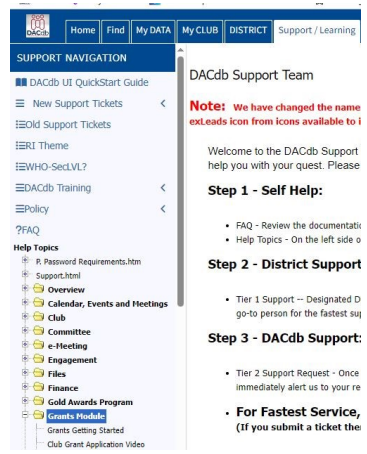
DACdb Home Find My DATA My CLUB DISTRICT Support / Learning

SUPPORT NAVIGATION

DACdb UI QuickStart Guide

New Support Tickets <

Old Support Tickets

RI Theme

WHO-SecLVL?

DACdb Training <

Policy <

?FAQ

Help Topics

P. Password Requirements.htm

Support.html

Overview

Calendar, Events and Meetings

Club

Committee

e-Meeting

Engagement

Files

Finance

Gold Awards Program

Grants Module

Grants Getting Started

Club Grant Application Video

DACdb Support Team

Note: We have changed the name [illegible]
exLeads icon from icons available to i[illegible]

Welcome to the DACdb Support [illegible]
help you with your quest. Please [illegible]

Step 1 - Self Help:

• FAQ - Review the documentatio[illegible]
• Help Topics - On the left side o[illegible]

Step 2 - District Support

• Tier 1 Support -- Designated D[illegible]
go-to person for the fastest su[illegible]

Step 3 - DACdb Support:

• Tier 2 Support Request - Once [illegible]
immediately alert us to your re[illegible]

• For Fastest Service,
(If you submit a ticket ther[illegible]